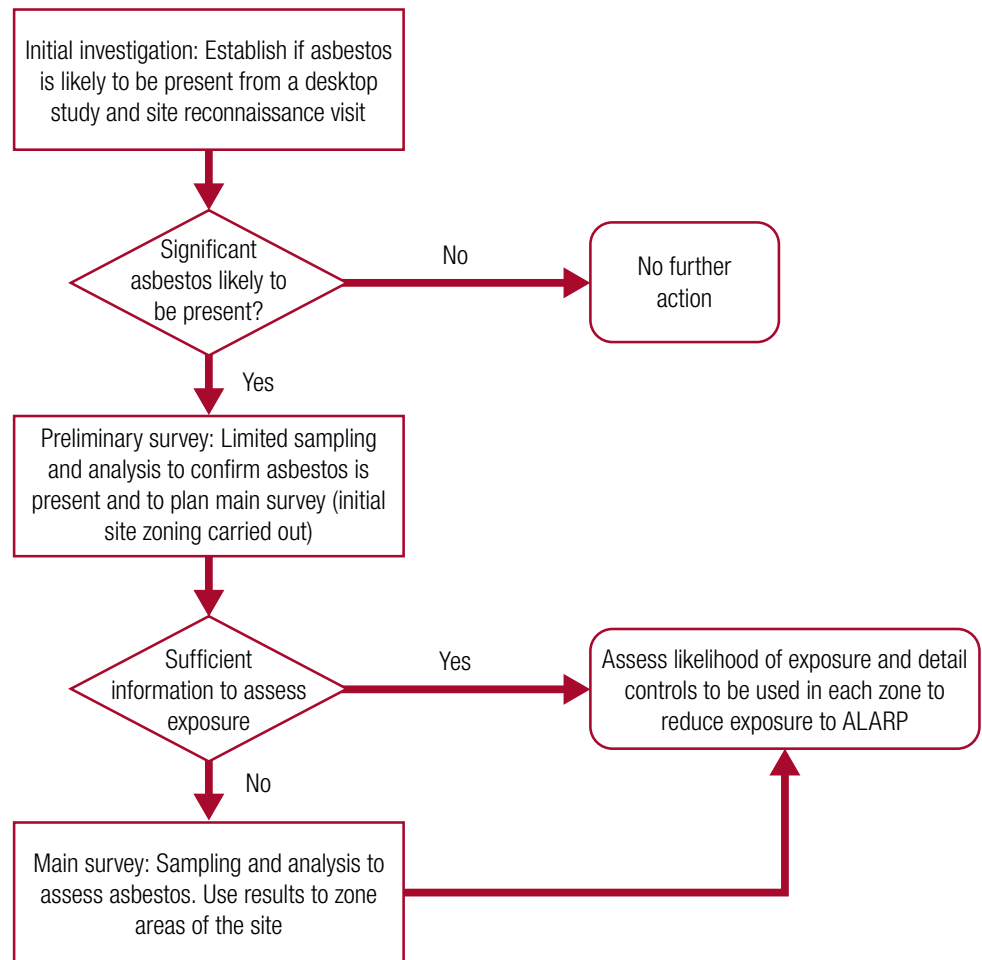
Initial investigation: Establish if asbestos is likely to be present from a desktop study and site reconnaissance visit

Significant asbestos likely to be present?

No

No further action

Yes

Preliminary survey: Limited sampling and analysis to confirm asbestos is present and to plan main survey (initial site zoning carried out)

Sufficient information to assess exposure

Yes

Assess likelihood of exposure and detail controls to be used in each zone to reduce exposure to ALARP

No

Main survey: Sampling and analysis to assess asbestos. Use results to zone areas of the site